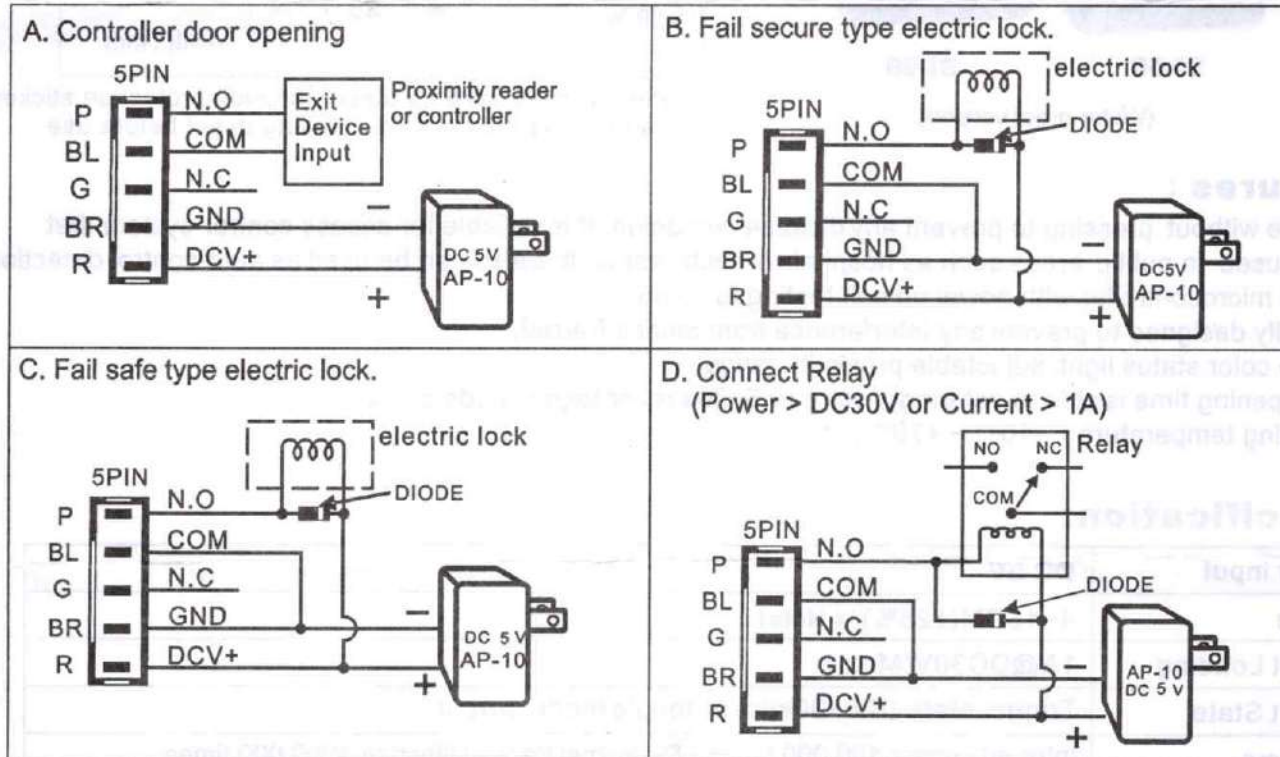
A. Controller door opening

5PIN
P
BL
G
BR
R
N.O
COM
N.C
GND
DCV+
Exit Device Input
Proximity reader or controller
–
DC 5V AP-10
+

B. Fail secure type electric lock.

electric lock
DIODE
5PIN
P
BL
G
BR
R
N.O
COM
N.C
GND
DCV+
–
DC5V AP-10
+

C. Fail safe type electric lock.

electric lock
DIODE
5PIN
P
BL
G
BR
R
N.O
COM
N.C
GND
DCV+
–
DC 5V AP-10
+

D. Connect Relay (Power > DC30V or Current > 1A)

NO
NC
Relay
COM
DIODE
5PIN
P
BL
G
BR
R
N.O
COM
N.C
GND
DCV+
AP-10 DC 5 V
+